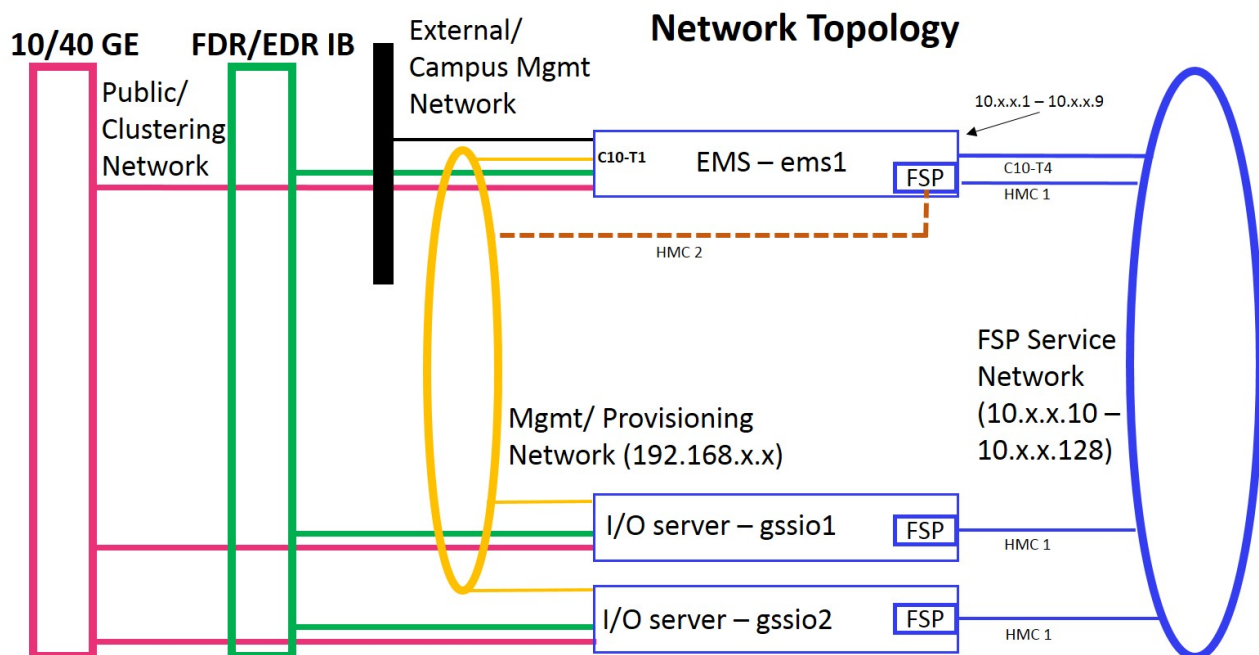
Network Topology

10/40 GE

FDR/EDR IB

Public/ Clustering Network

External/ Campus Mgmt Network

10.x.x.1 – 10.x.x.9

C10-T1

EMS – ems1

FSP

C10-T4

HMC 1

HMC 2

FSP Service Network (10.x.x.10 – 10.x.x.128)

Mgmt/ Provisioning Network (192.168.x.x)

I/O server – gssio1

FSP

HMC 1

I/O server – gssio2

FSP

HMC 1